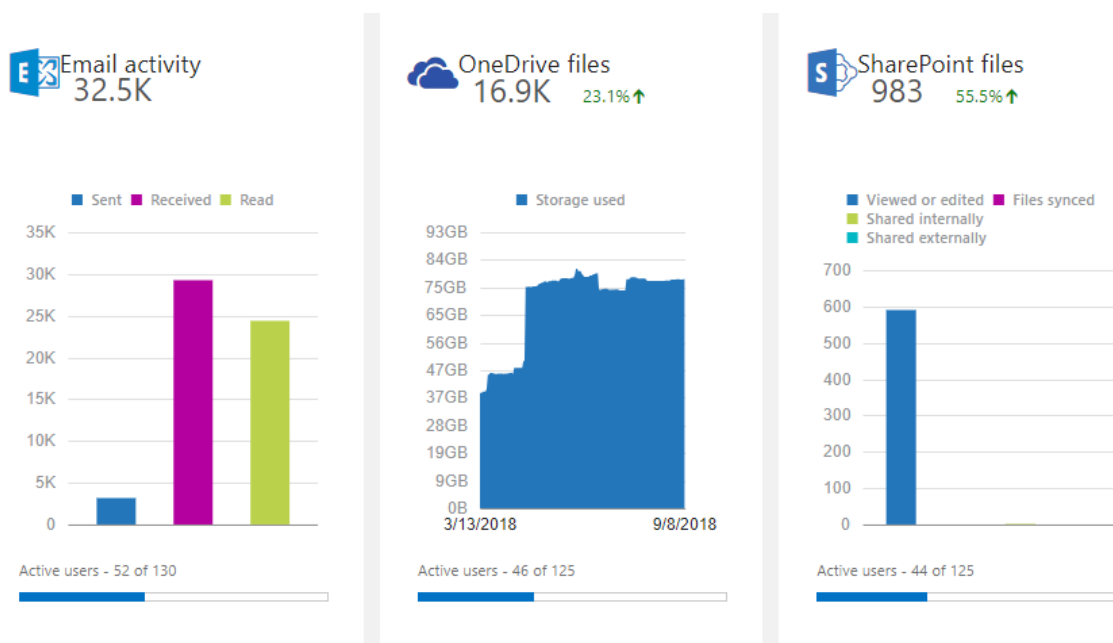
Email activity
32.5K

Sent Received Read

35K
30K
25K
20K
15K
10K
5K
0

Active users - 52 of 130

OneDrive files
16.9K 23.1%↑

Storage used

93GB
84GB
75GB
65GB
56GB
47GB
37GB
28GB
19GB
9GB
0B
3/13/2018 9/8/2018

Active users - 46 of 125

SharePoint files
983 55.5%↑

Viewed or edited Files synced
Shared internally
Shared externally

700
600
500
400
300
200
100
0

Active users - 44 of 125